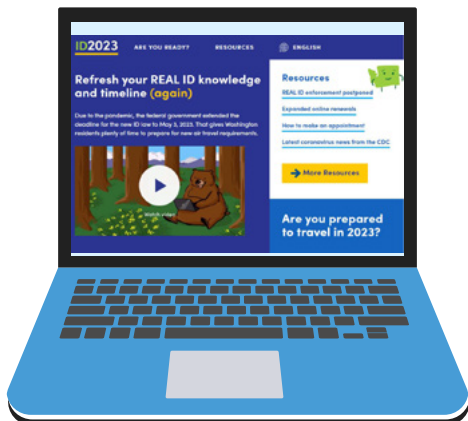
ID2023 ARE YOU READY? RESOURCES ENGLISH

Refresh your REAL ID knowledge and timeline (again)

Due to the pandemic, the federal government extended the deadline for the new ID law to May 3, 2023. That gives Washington residents plenty of time to prepare for new air travel requirements.

Watch video

Resources

REAL ID enforcement postponed

Expanded online renewals

How to make an appointment

Latest coronavirus news from the CDC

More Resources

Are you prepared to travel in 2023?